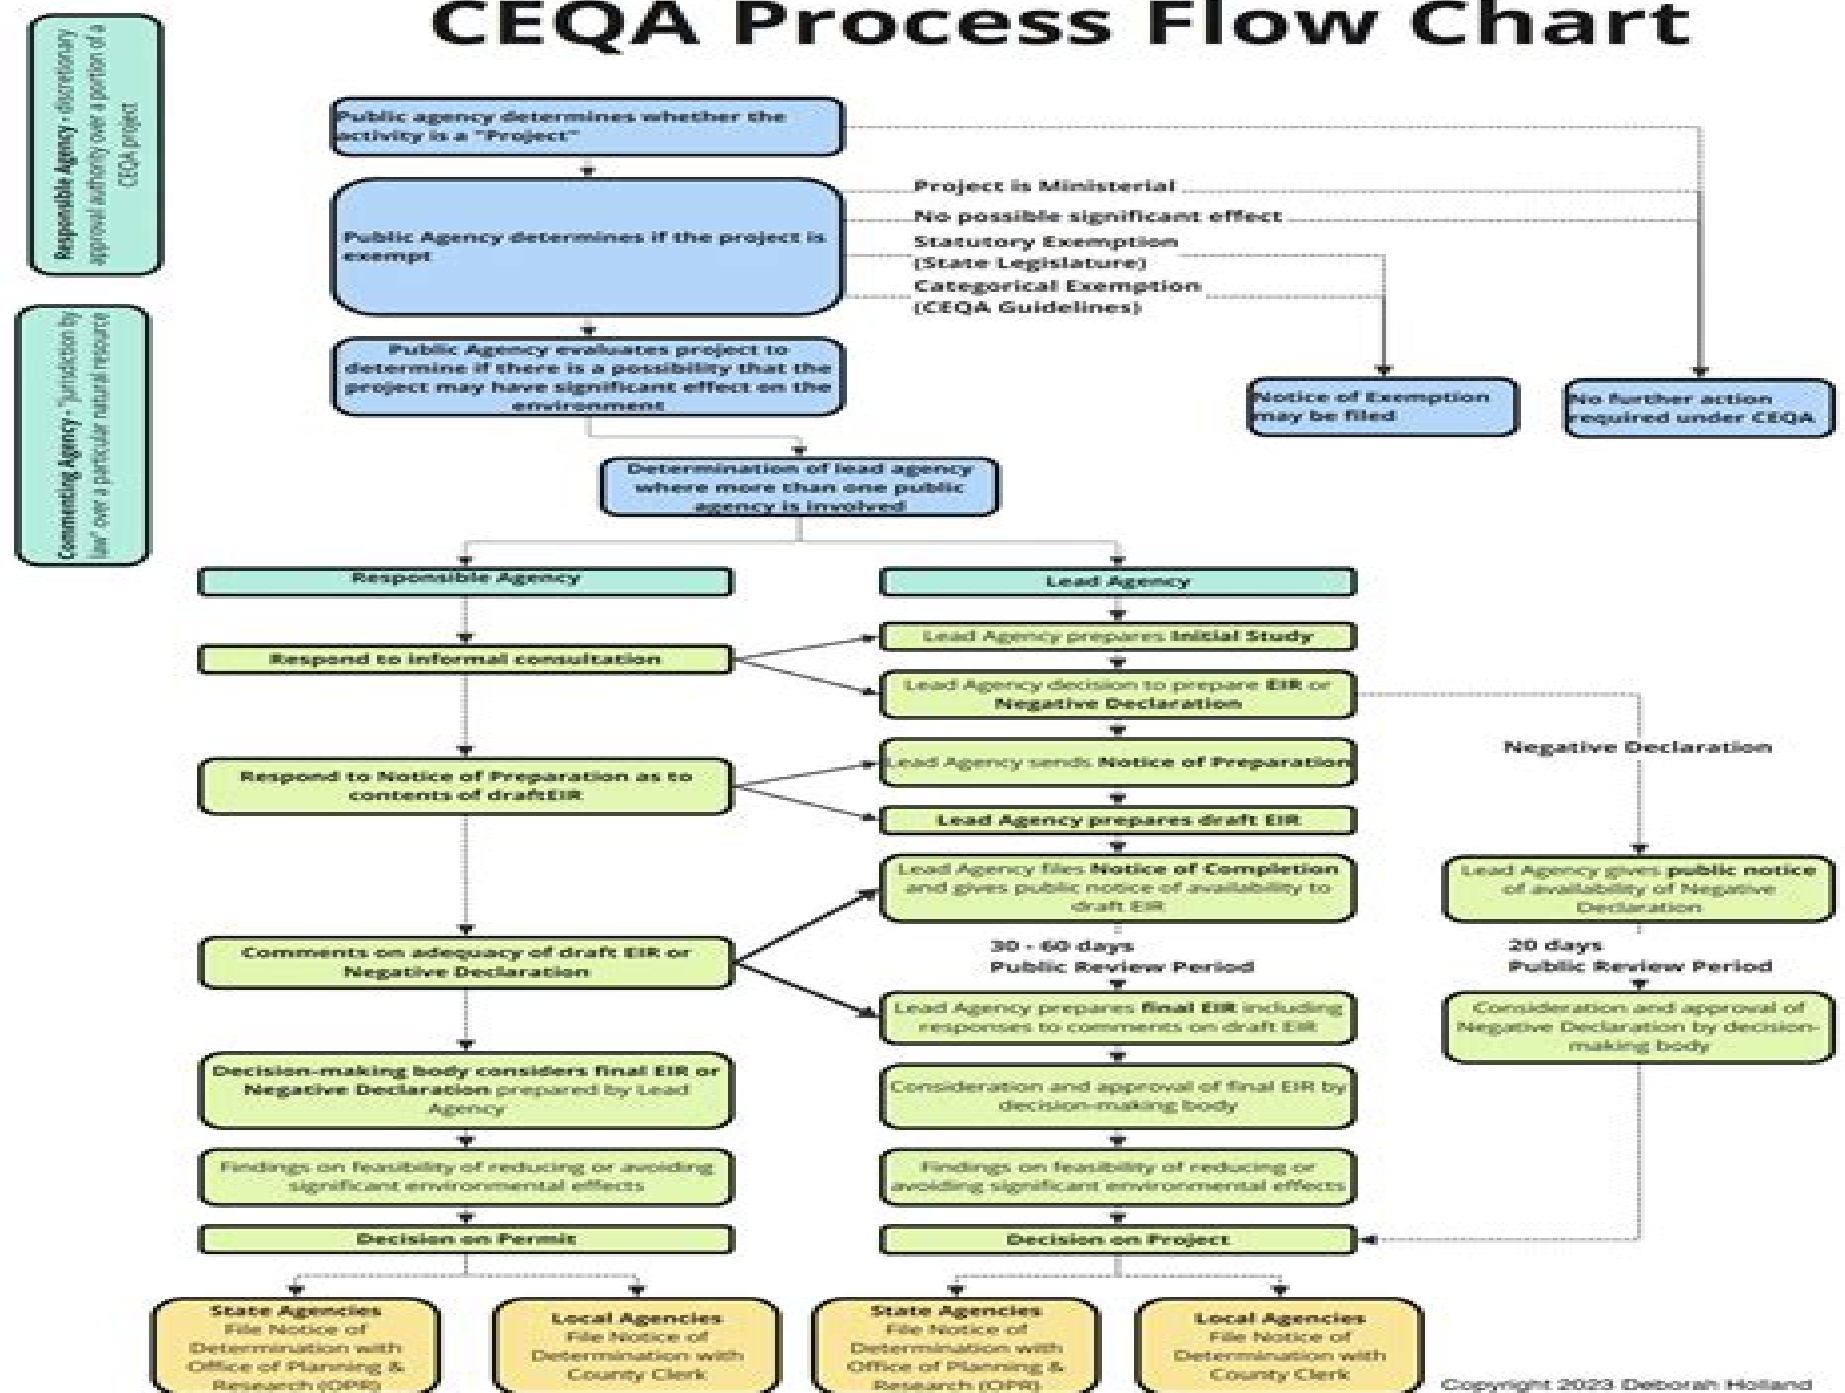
CEQA Process Flow Chart

Responsible Agency - discretionary approval authority over a portion of a CEQA project

Commenting Agency - "jurisdiction by law" over a particular natural resource

Public agency determines whether the activity is a "Project"

Public Agency determines if the project is exempt

Project is Ministerial

No possible significant effect

Statutory Exemption (State Legislature)

Categorical Exemption (CEQA Guidelines)

Public Agency evaluates project to determine if there is a possibility that the project may have significant effect on the environment

Notice of Exemption may be filed

No further action required under CEQA

Determination of lead agency where more than one public agency is involved

Responsible Agency

Lead Agency

Respond to informal consultation

Lead Agency prepares Initial Study

Lead Agency decision to prepare EIR or Negative Declaration

Negative Declaration

Respond to Notice of Preparation as to contents of draftEIR

Lead Agency sends Notice of Preparation

Lead Agency prepares draft EIR

Lead Agency files Notice of Completion and gives public notice of availability to draft EIR

Lead Agency gives public notice of availability of Negative Declaration

Comments on adequacy of draft EIR or Negative Declaration

30 - 60 days
Public Review Period

20 days
Public Review Period

Lead Agency prepares final EIR including responses to comments on draft EIR

Consideration and approval of Negative Declaration by decision-making body

Decision-making body considers final EIR or Negative Declaration prepared by Lead Agency

Consideration and approval of final EIR by decision-making body

Findings on feasibility of reducing or avoiding significant environmental effects

Findings on feasibility of reducing or avoiding significant environmental effects

Decision on Permit

Decision on Project

State Agencies
File Notice of Determination with Office of Planning & Research (OPR)

Local Agencies
File Notice of Determination with County Clerk

State Agencies
File Notice of Determination with Office of Planning & Research (OPR)

Local Agencies
File Notice of Determination with County Clerk

Copyright 2023 Deborah Holland